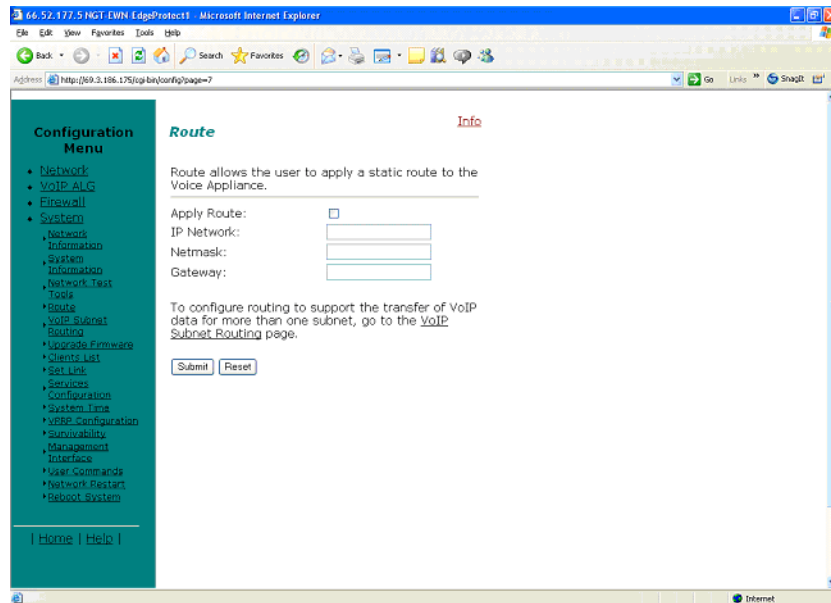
66.52.177.5 NGT-EWN-EdgeProtect1 - Microsoft Internet Explorer

File Edit View Favorites Tools Help

Back Search Favorites

Address http://69.3.186.175/cgi-bin/config?page=7

Go Links SnagIt

Configuration Menu

- Network
- VoIP ALG
- Firewall
- System
  - Network Information
  - System Information
  - Network Test Tools
  - Route
  - VoIP Subnet Routing
  - Upgrade Firmware
  - Clients List
  - Set Link
  - Services Configuration
  - System Time
  - VRRP Configuration
  - Survivability
  - Management Interface
  - User Commands
  - Network Restart
  - Reboot System

| Home | Help |

Route

Info

Route allows the user to apply a static route to the Voice Appliance.

Apply Route:

IP Network:

Netmask:

Gateway:

To configure routing to support the transfer of VoIP data for more than one subnet, go to the VoIP Subnet Routing page.

Submit Reset

Internet